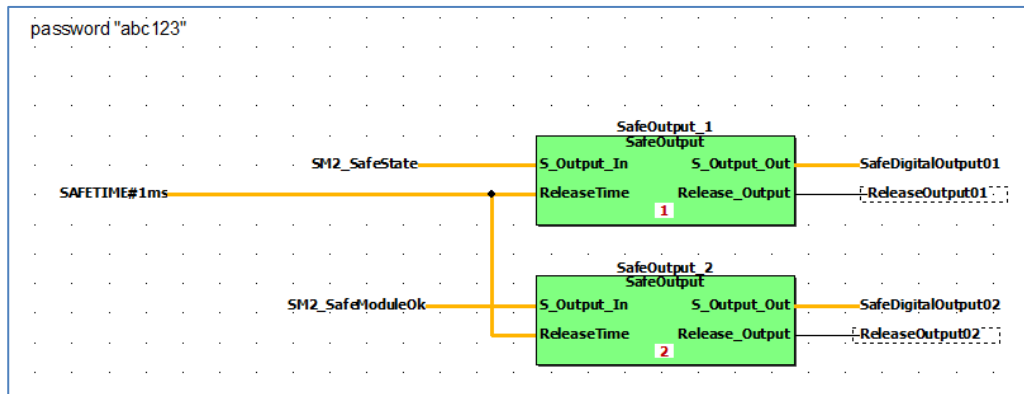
password "abc123"

SafeOutput_1
SafeOutput
SM2_SafeState
S_Output_In
S_Output_Out
SafeDigitalOutput01
SAFETIME#1ms
ReleaseTime
Release_Output
ReleaseOutput01
1

SafeOutput_2
SafeOutput
SM2_SafeModuleOk
S_Output_In
S_Output_Out
SafeDigitalOutput02
ReleaseTime
Release_Output
ReleaseOutput02
2